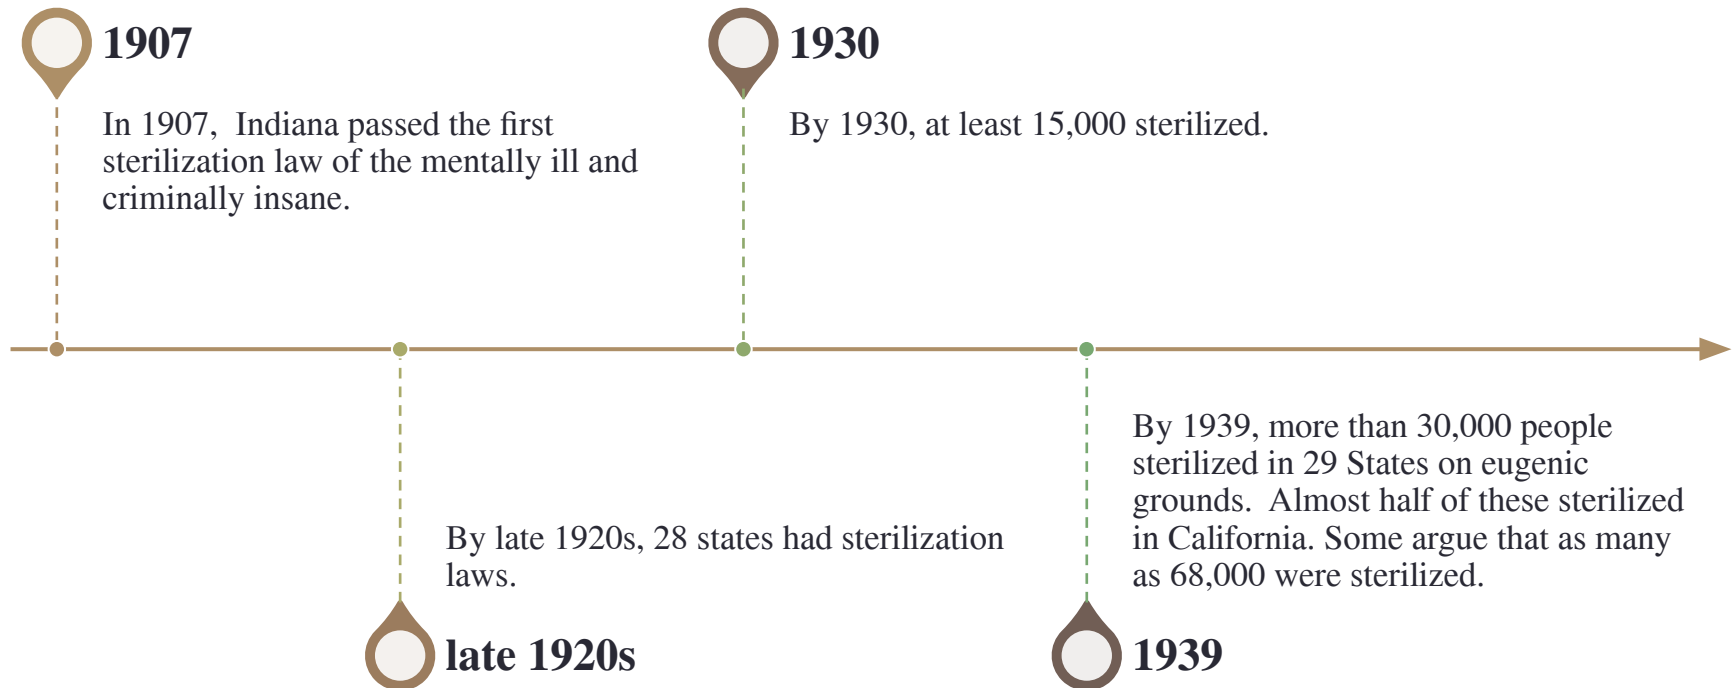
1907

In 1907,  Indiana passed the first sterilization law of the mentally ill and criminally insane.

1930

By 1930, at least 15,000 sterilized.

By late 1920s, 28 states had sterilization laws.

late 1920s

By 1939, more than 30,000 people sterilized in 29 States on eugenic grounds.  Almost half of these sterilized in California. Some argue that as many as 68,000 were sterilized.

1939